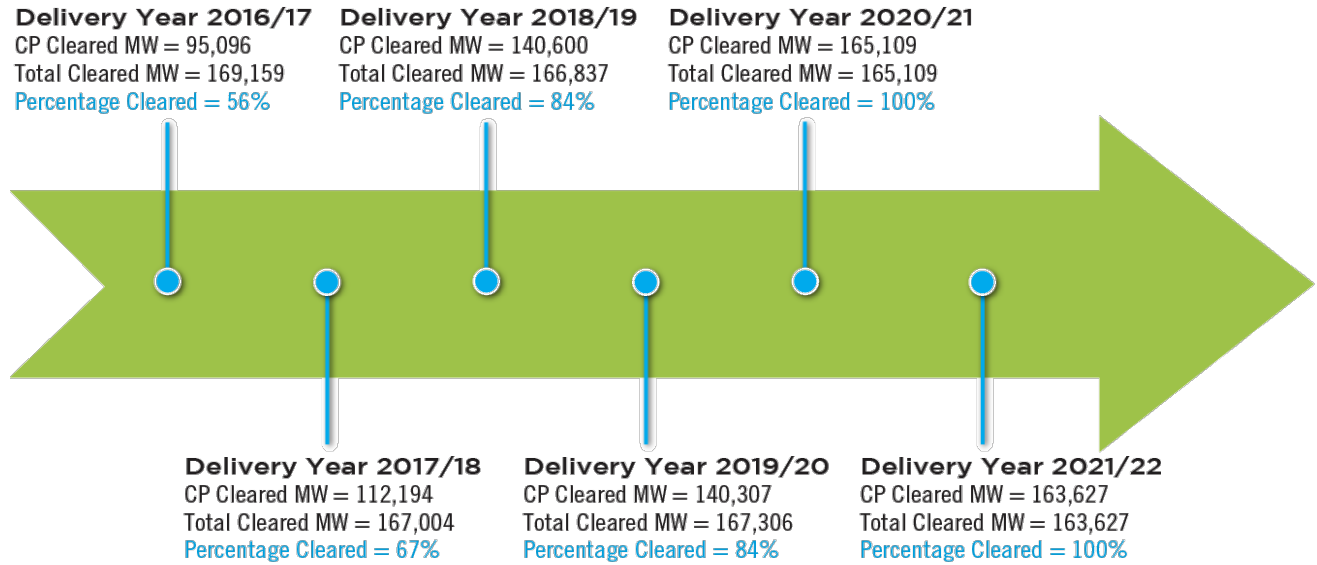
Delivery Year 2016/17
CP Cleared MW = 95,096
Total Cleared MW = 169,159
Percentage Cleared = 56%

Delivery Year 2018/19
CP Cleared MW = 140,600
Total Cleared MW = 166,837
Percentage Cleared = 84%

Delivery Year 2020/21
CP Cleared MW = 165,109
Total Cleared MW = 165,109
Percentage Cleared = 100%

Delivery Year 2017/18
CP Cleared MW = 112,194
Total Cleared MW = 167,004
Percentage Cleared = 67%

Delivery Year 2019/20
CP Cleared MW = 140,307
Total Cleared MW = 167,306
Percentage Cleared = 84%

Delivery Year 2021/22
CP Cleared MW = 163,627
Total Cleared MW = 163,627
Percentage Cleared = 100%